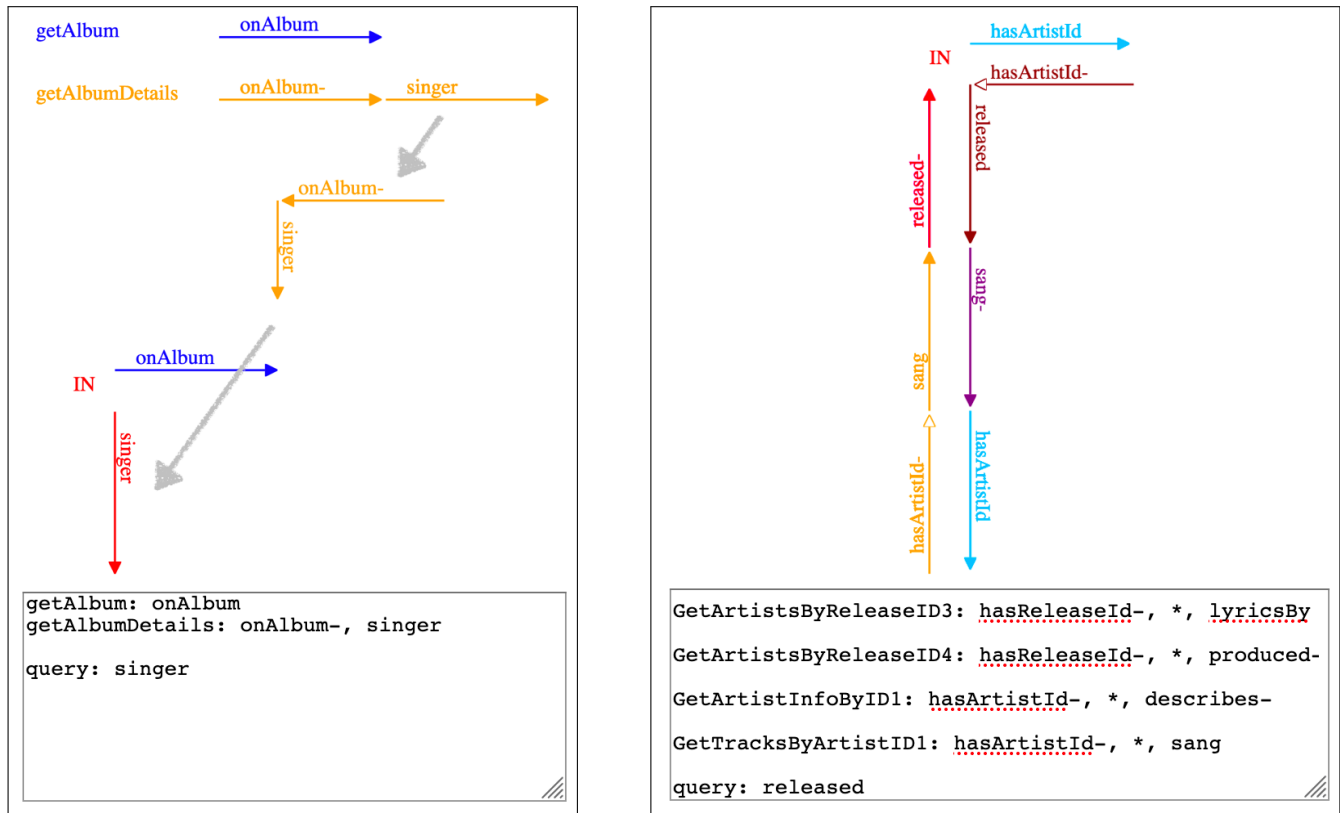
getAlbum onAlbum

getAlbumDetails onAlbum- singer

onAlbum-

singer

IN onAlbum

singer

getAlbum: onAlbum
getAlbumDetails: onAlbum-, singer

query: singer

hasArtistId

IN hasArtistId-

released- released

sang-

sang

hasArtistId- hasArtistId

GetArtistsByReleaseID3: hasReleaseId-, *, lyricsBy

GetArtistsByReleaseID4: hasReleaseId-, *, produced-

GetArtistInfoByID1: hasArtistId-, *, describes-

GetTracksByArtistID1: hasArtistId-, *, sang

query: released